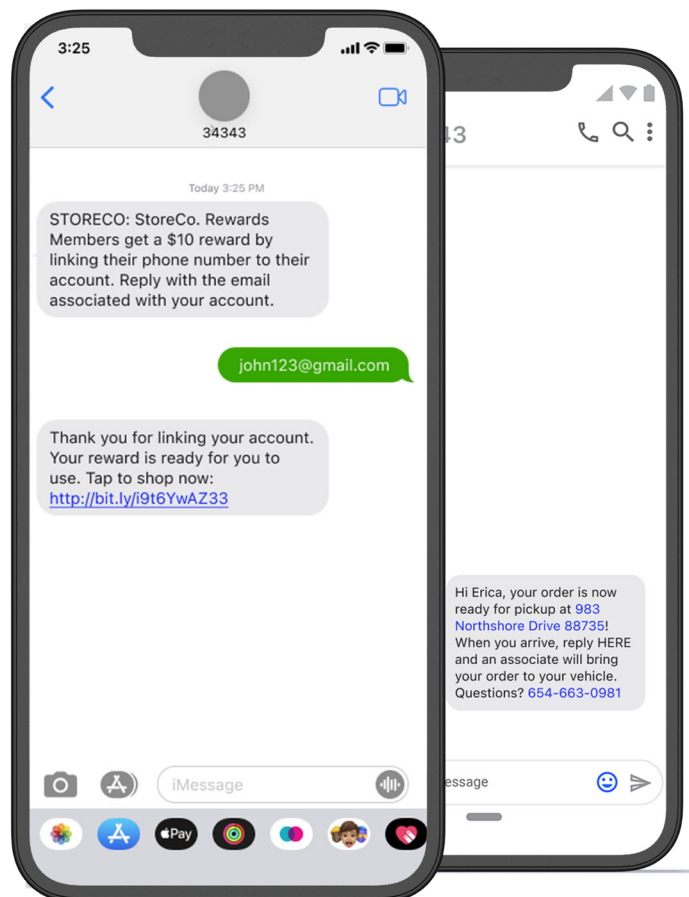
3:25

34343

Today 3:25 PM

STORECO: StoreCo. Rewards Members get a $10 reward by linking their phone number to their account. Reply with the email associated with your account.

john123@gmail.com

Thank you for linking your account. Your reward is ready for you to use. Tap to shop now: http://bit.ly/i9t6YwAZ33

iMessage

Pay

43

Hi Erica, your order is now ready for pickup at 983 Northshore Drive 88735! When you arive, reply HERE and an associate will bring your order to your vehicle. Questions? 654-663-0981

essage